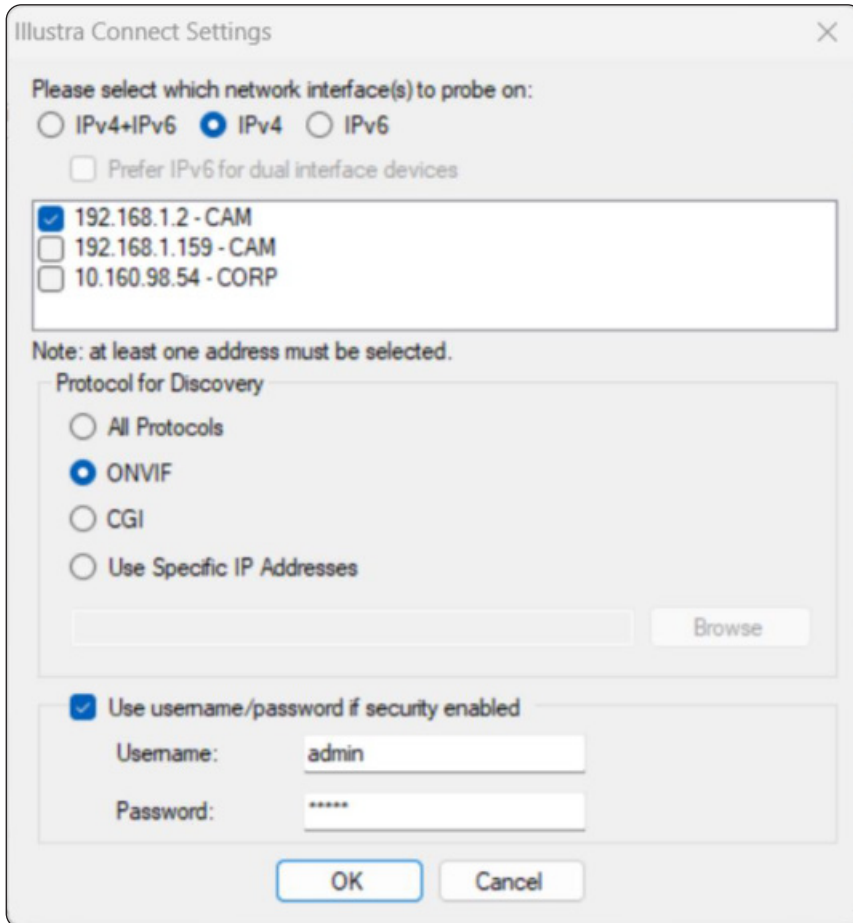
Illustra Connect Settings

Please select which network interface(s) to probe on:

IPv4+IPv6 IPv4 IPv6

Prefer IPv6 for dual interface devices

192.168.1.2 - CAM
192.168.1.159 - CAM
10.160.98.54 - CORP

Note: at least one address must be selected.

Protocol for Discovery

All Protocols

ONVIF

CGI

Use Specific IP Addresses

Browse

Use username/password if security enabled

Username: admin

Password: *****

OK Cancel